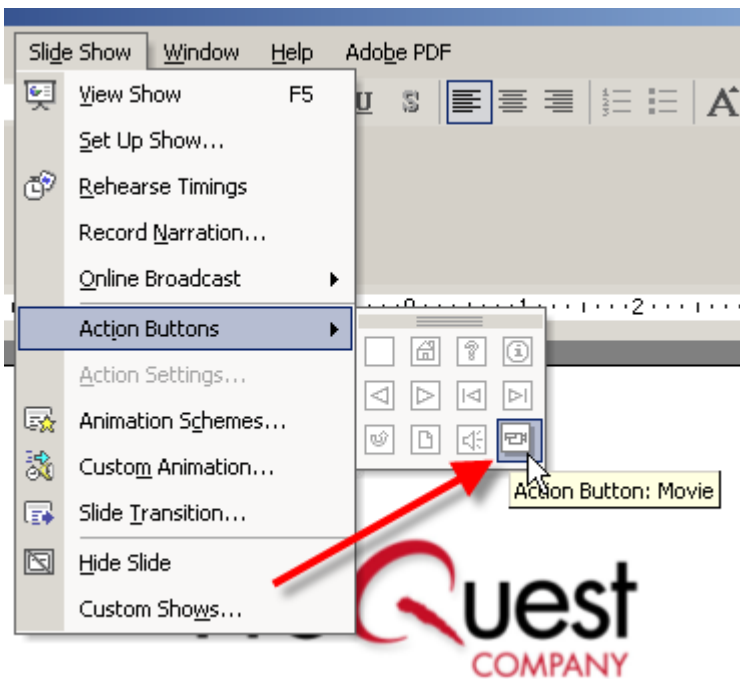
Slide Show Window Help Adobe PDF

View Show F5
Set Up Show...
Rehearse Timings
Record Narration...
Online Broadcast
Action Buttons
Action Settings...
Animation Schemes...
Custom Animation...
Slide Transition...
Hide Slide
Custom Shows...

0 1 2

Action Button: Movie

Quest
COMPANY